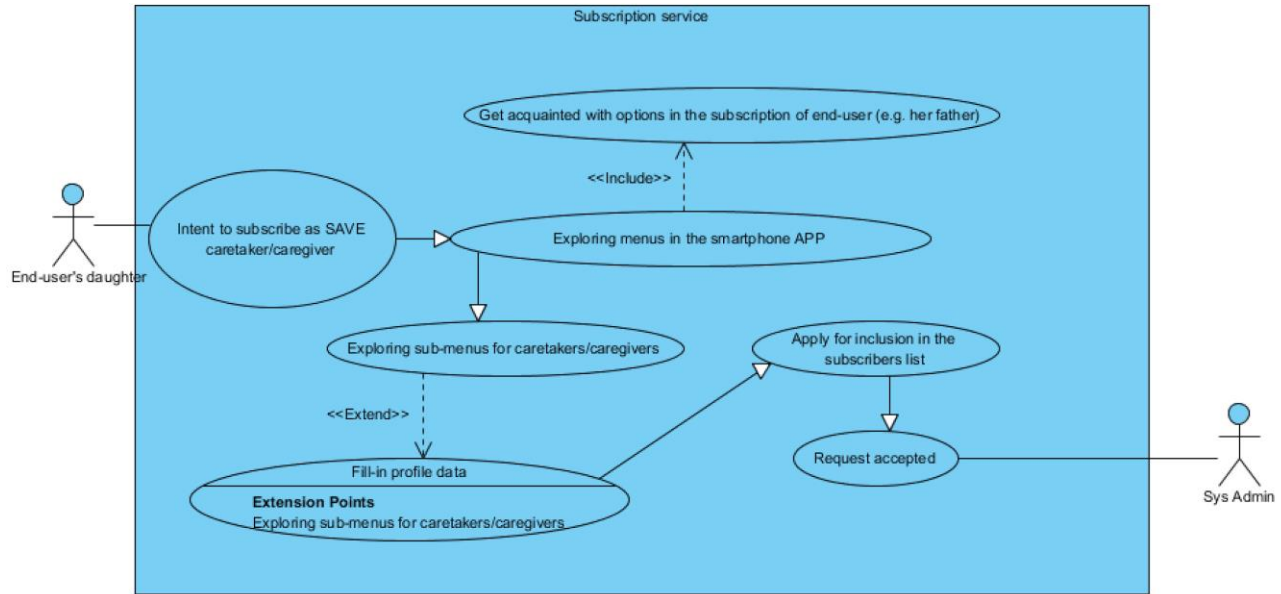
Subscription service

Get acquainted with options in the subscription of end-user (e.g. her father)

<<Include>>

End-user's daughter

Intent to subscribe as SAVE caretaker/caregiver

Exploring menus in the smartphone APP

Exploring sub-menus for caretakers/caregivers

Apply for inclusion in the subscribers list

<<Extend>>

Request accepted

Fill-in profile data

Extension Points
Exploring sub-menus for caretakers/caregivers

Sys Admin